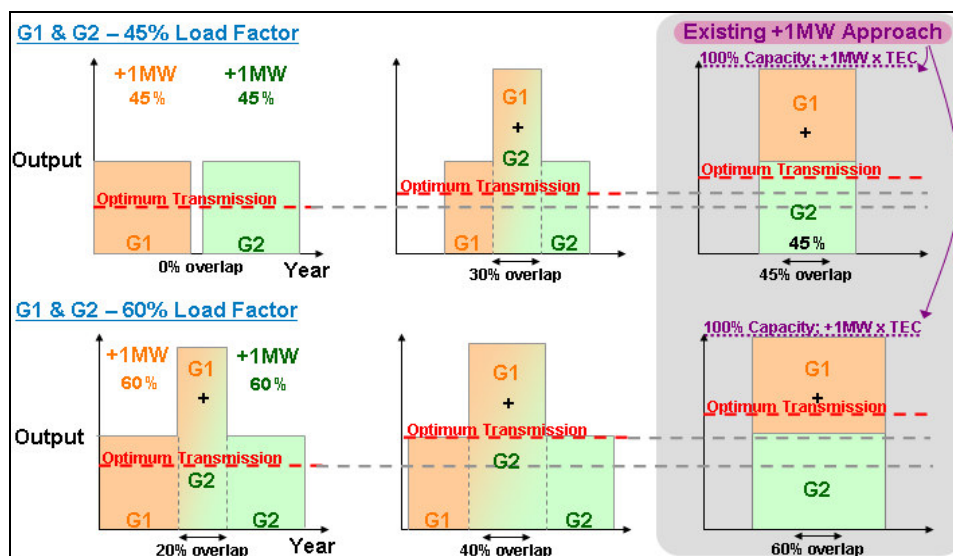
G1 & G2 – 45% Load Factor

+1MW 45%

+1MW 45%

Output

Optimum Transmission

G1

G2

0% overlap

Year

G1 + G2

Optimum Transmission

G1

G2

30% overlap

Existing +1MW Approach

100% Capacity; +1MW x TEC

G1 +

Optimum Transmission

G2 45%

45% overlap

G1 & G2 – 60% Load Factor

+1MW 60%

G1 +

+1MW 60%

Output

Optimum Transmission

G2

G1

G2

20% overlap

Year

G1 +

Optimum Transmission

G2

G1

G2

40% overlap

100% Capacity; +1MW x TEC

G1 +

Optimum Transmission

G2

60% overlap